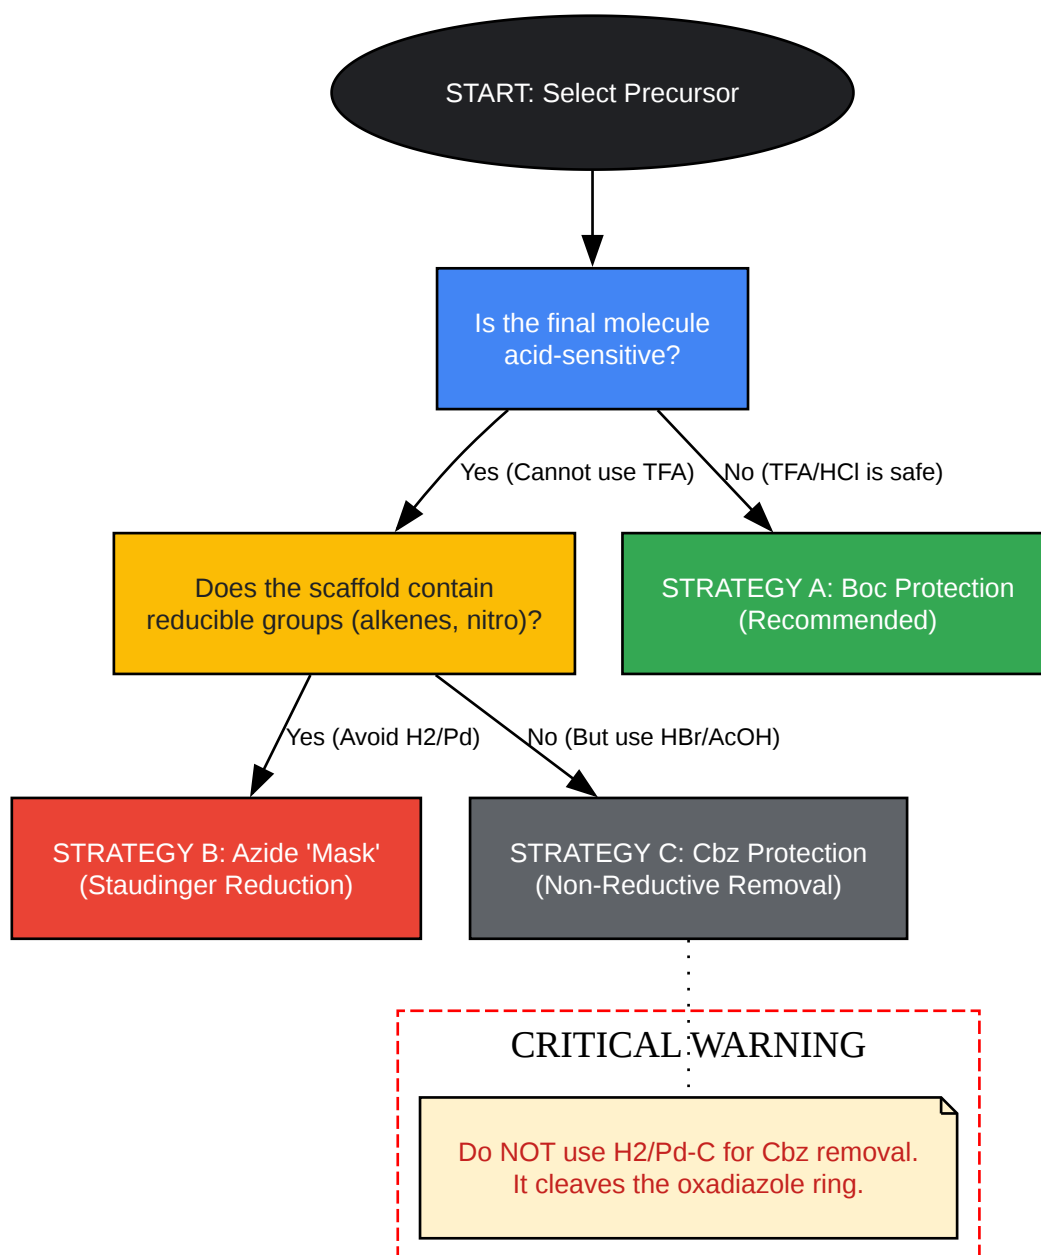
START: Select Precursor

Is the final molecule acid-sensitive?

Yes (Cannot use TFA)

No (TFA/HCl is safe)

Does the scaffold contain reducible groups (alkenes, nitro)?

STRATEGY A: Boc Protection (Recommended)

Yes (Avoid H2/Pd)

No (But use HBr/AcOH)

STRATEGY B: Azide 'Mask' (Staudinger Reduction)

STRATEGY C: Cbz Protection (Non-Reductive Removal)

CRITICAL WARNING

Do NOT use H2/Pd-C for Cbz removal. It cleaves the oxadiazole ring.